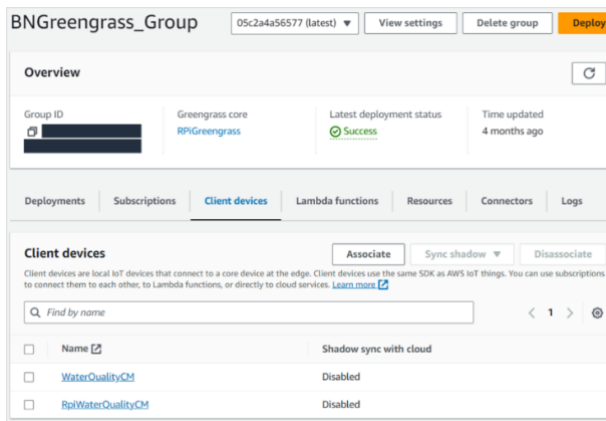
BNGreengrass_Group

05c2a4a56577 (latest) ▼

View settings

Delete group

Deploy

Overview

Group ID

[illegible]

Greengrass core

RPiGreengrass

Latest deployment status

Success

Time updated

4 months ago

Deployments

Subscriptions

Client devices

Lambda functions

Resources

Connectors

Logs

Client devices

Associate

Sync shadow ▼

Disassociate

Client devices are local IoT devices that connect to a core device at the edge. Client devices use the same SDK as AWS IoT things. You can use subscriptions to connect them to each other, to Lambda functions, or directly to cloud services. Learn more

Find by name

1

| Name | Shadow sync with cloud |
|---|---|
| WaterQualityCM | Disabled |
| RpiWaterQualityCM | Disabled |